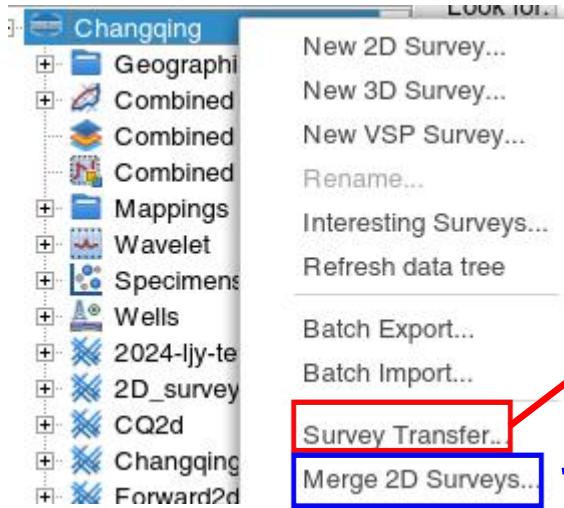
Changqing
Geographi
Combined
Combined
Combined
Mappings
Wavelet
Specimens
Wells
2024-ljy-te
2D_survey
CQ2d
Changqing
Forward2d

Look for:

New 2D Survey...
New 3D Survey...
New VSP Survey...
Rename...
Interesting Surveys...
Refresh data tree
Batch Export...
Batch Import...
Survey Transfer...
Merge 2D Surveys...